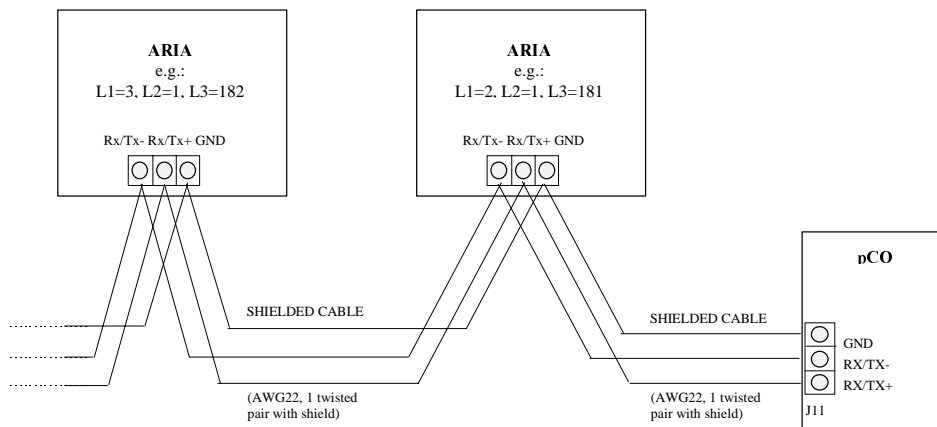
ARIA
e.g.:
L1=3, L2=1, L3=182

Rx/Tx- Rx/Tx+ GND

ARIA
e.g.:
L1=2, L2=1, L3=181

Rx/Tx- Rx/Tx+ GND

pCO

SHIELDED CABLE

SHIELDED CABLE

GND
RX/TX-
RX/TX+

(AWG22, 1 twisted pair with shield)

(AWG22, 1 twisted pair with shield)

J11